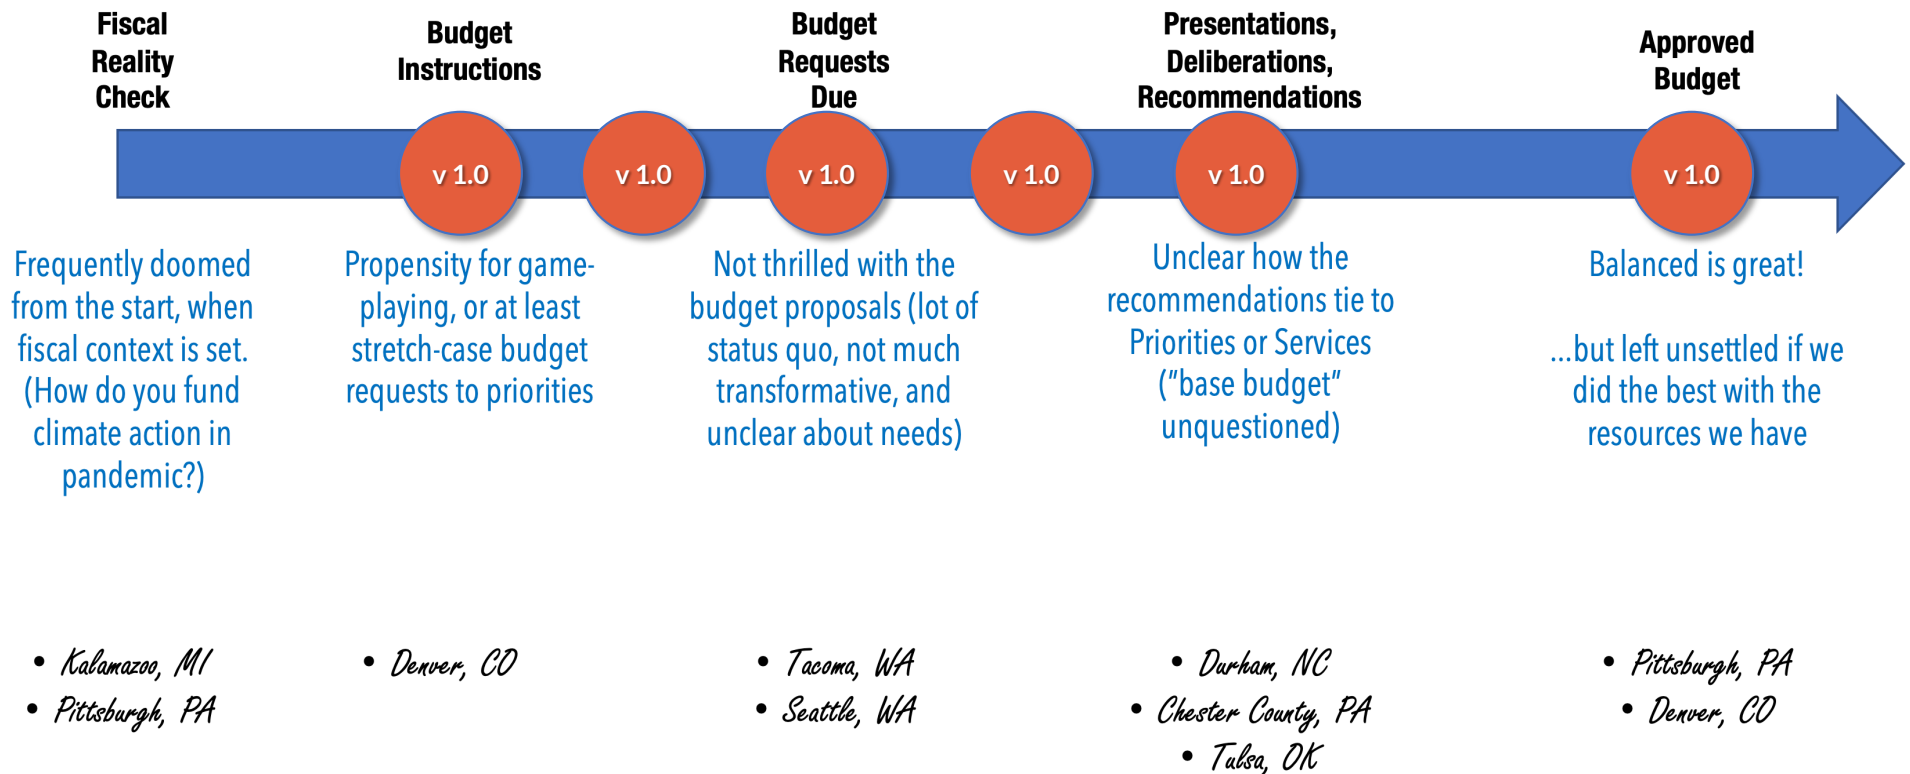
Fiscal Reality Check

Budget Instructions

Budget Requests Due

Presentations, Deliberations, Recommendations

Approved Budget

v 1.0

v 1.0

v 1.0

v 1.0

v 1.0

v 1.0

Frequently doomed from the start, when fiscal context is set. (How do you fund climate action in pandemic?)

Propensity for game-playing, or at least stretch-case budget requests to priorities

Not thrilled with the budget proposals (lot of status quo, not much transformative, and unclear about needs)

Unclear how the recommendations tie to Priorities or Services ("base budget" unquestioned)

Balanced is great!

...but left unsettled if we did the best with the resources we have

• Kalamazoo, MI
• Pittsburgh, PA

• Denver, CO

• Tacoma, WA
• Seattle, WA

• Durham, NC
• Chester County, PA
• Tulsa, OK

• Pittsburgh, PA
• Denver, CO